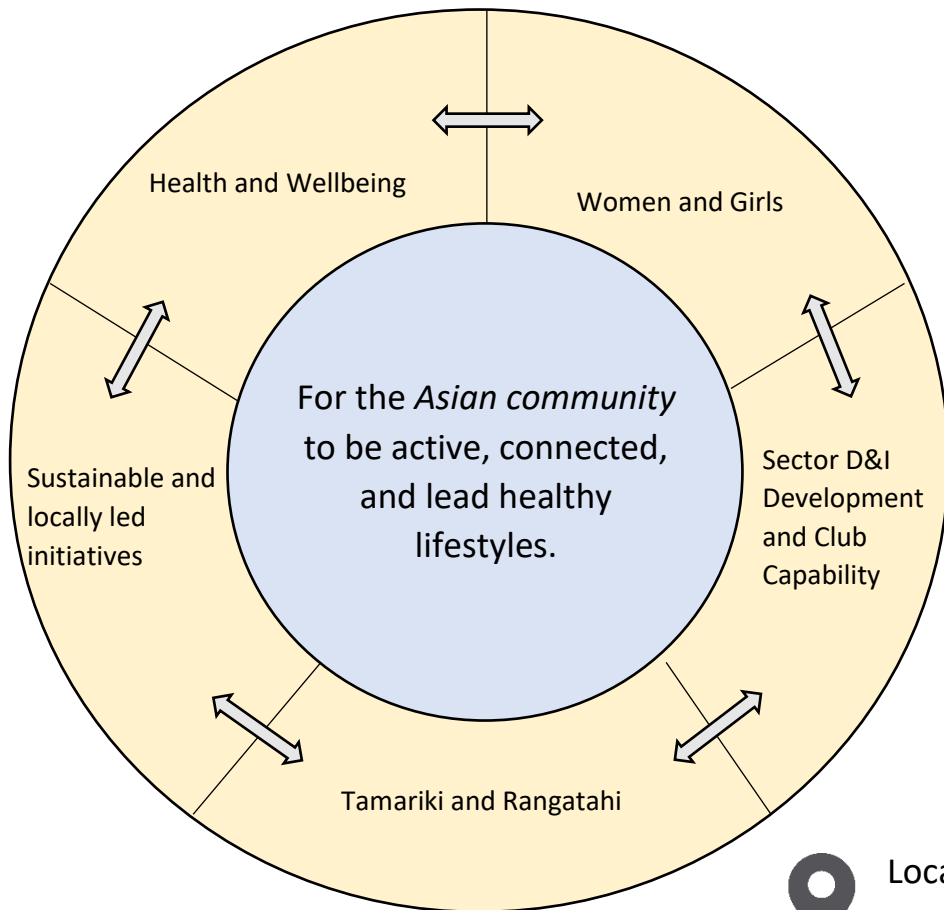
For the *Asian community* to be active, connected, and lead healthy lifestyles.

Health and Wellbeing

Women and Girls

Sector D&I Development and Club Capability

Tamariki and Rangatahi

Sustainable and locally led initiatives

Loca